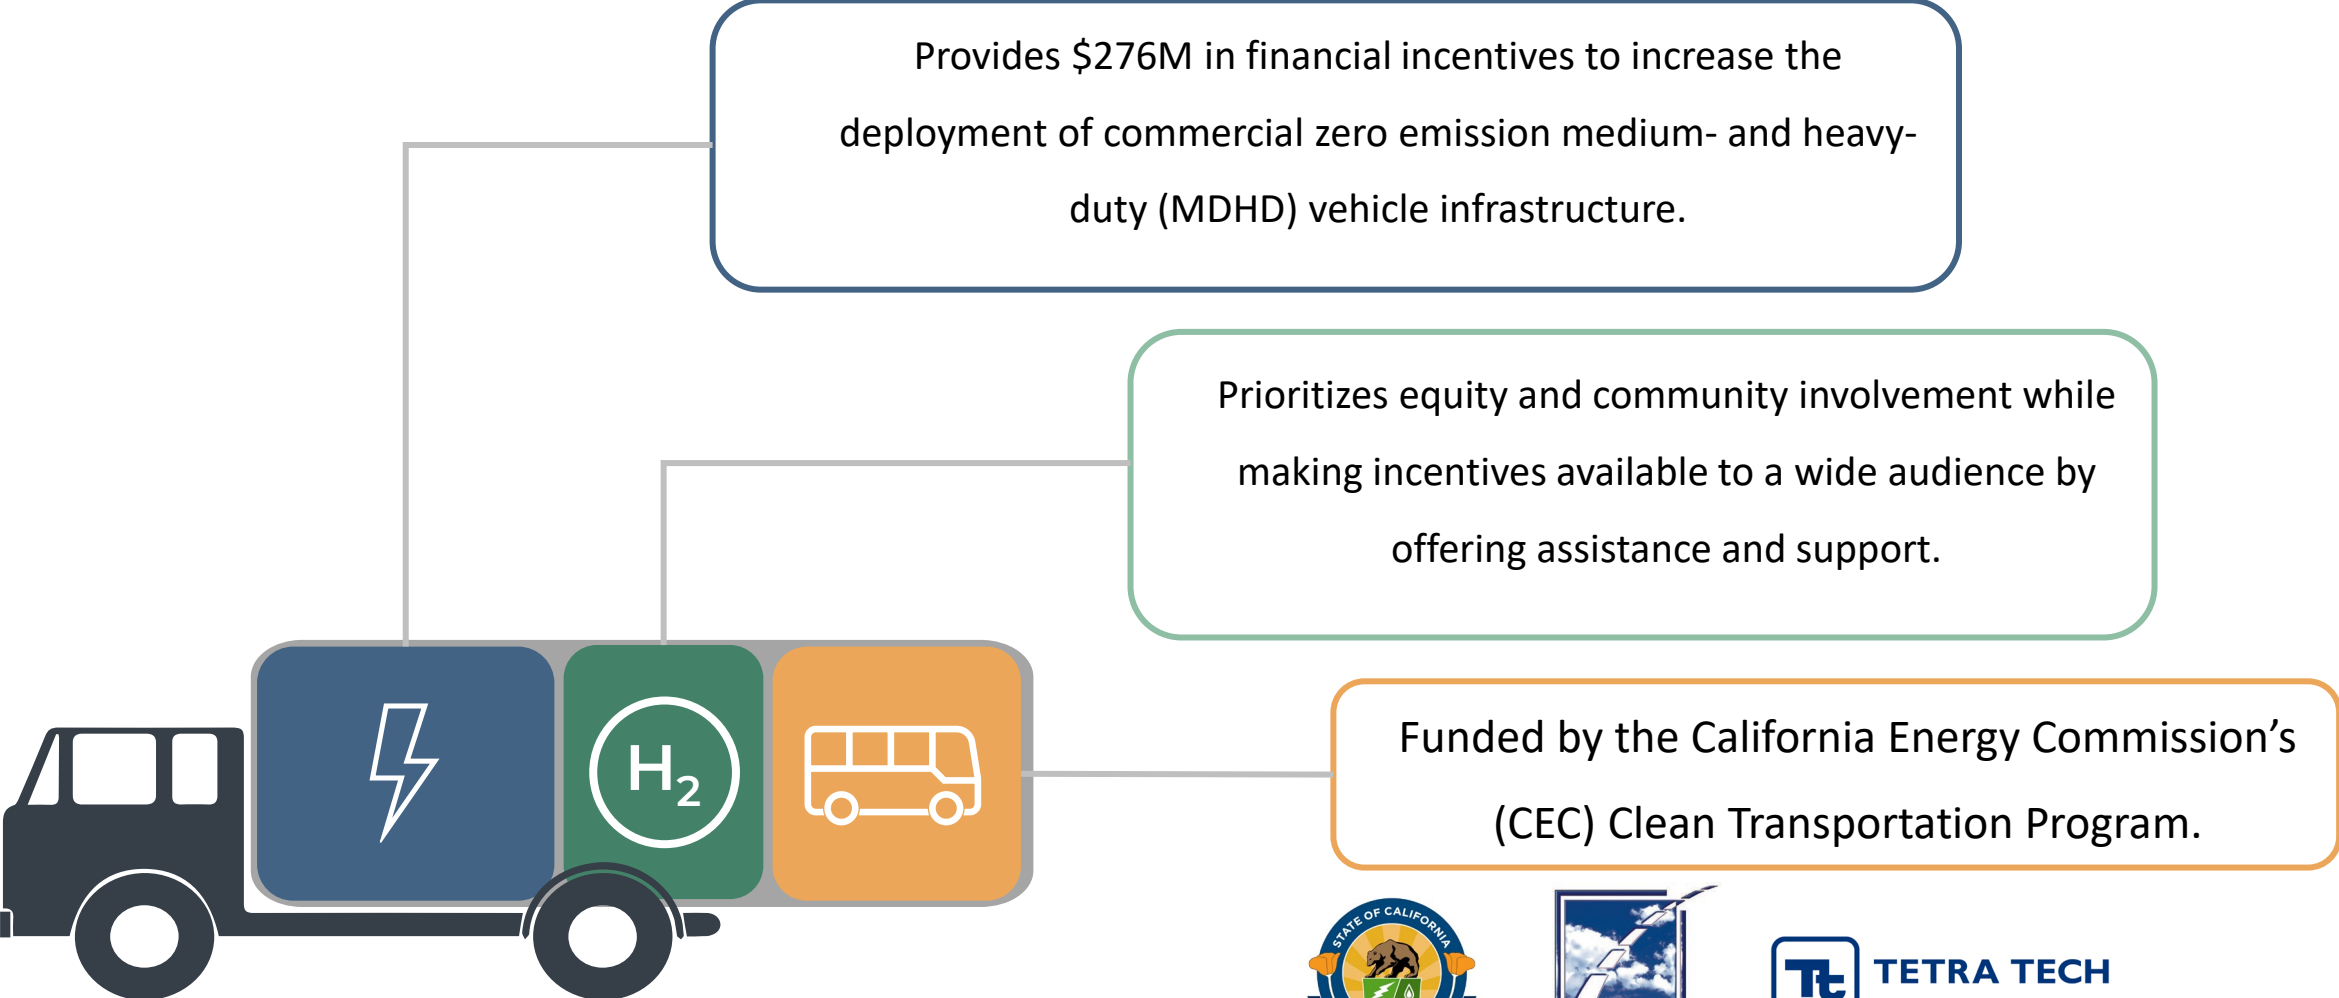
Provides $276M in financial incentives to increase the deployment of commercial zero emission medium- and heavy-duty (MDHD) vehicle infrastructure.

Prioritizes equity and community involvement while making incentives available to a wide audience by offering assistance and support.

$H_2$

Funded by the California Energy Commission's (CEC) Clean Transportation Program.

STATE OF CALIFORNIA

Tt TETRA TECH